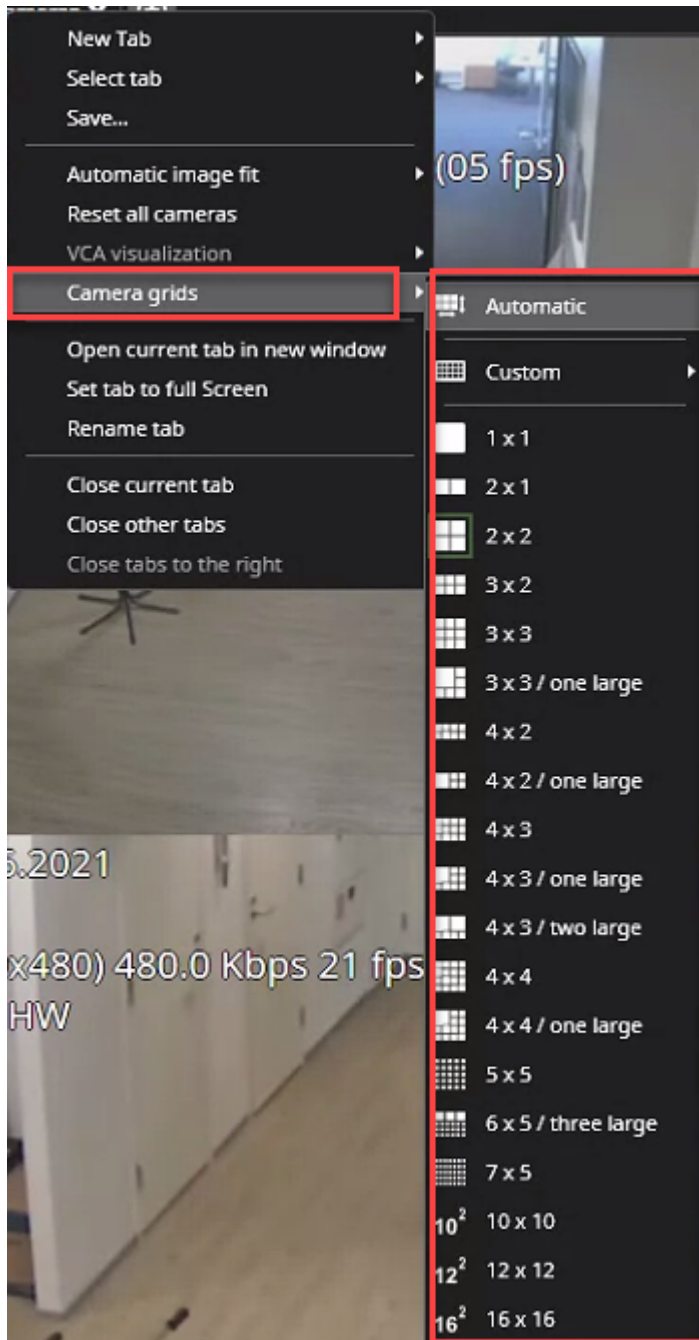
New Tab
Select tab
Save...
Automatic image fit
Reset all cameras
VCA visualization
Camera grids
Open current tab in new window
Set tab to full Screen
Rename tab
Close current tab
Close other tabs
Close tabs to the right

(05 fps)

Automatic
Custom
1 x 1
2 x 1
2 x 2
3 x 2
3 x 3
3 x 3 / one large
4 x 2
4 x 2 / one large
4 x 3
4 x 3 / one large
4 x 3 / two large
4 x 4
4 x 4 / one large
5 x 5
6 x 5 / three large
7 x 5
$10^2$ 10 x 10
$12^2$ 12 x 12
$16^2$ 16 x 16

.2021
x480) 480.0 Kbps 21 fps
HW